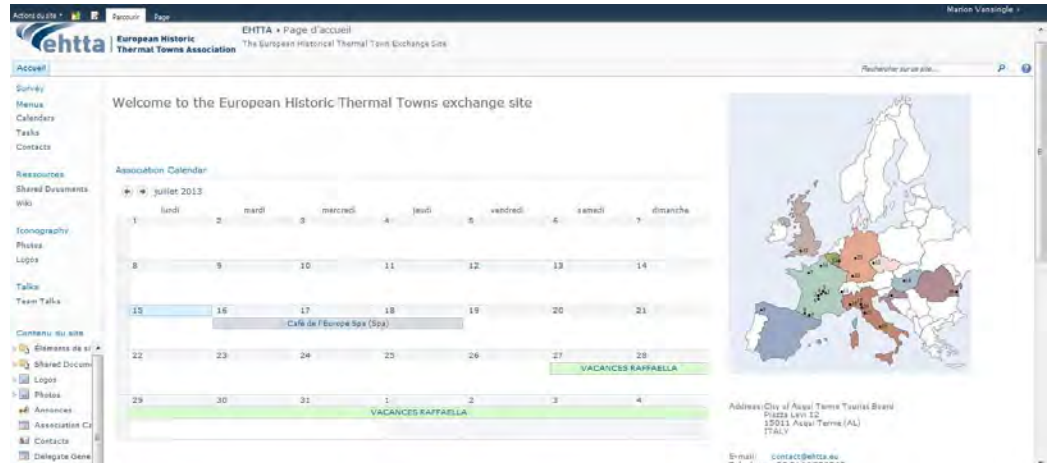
Actions du site · Parcourir Page

Marion Vansingle ·

ehtta European Historic Thermal Towns Association

EHTTA › Page d'accueil
The European Historical Thermal Town Exchange Site

Accueil

Rechercher sur ce site...

Survey
Menus
Calendars
Tasks
Contacts

Ressources
Shared Documents
Wiki

Iconography
Photos
Logos

Talks
Team Talks

Contenu du site
Éléments de si
Shared Docum
Logos
Photos
Annonces
Association Ca
Contacts
Delegate Gene

Welcome to the European Historic Thermal Towns exchange site

Association Calendar

juillet 2013

| lundi | mardi | mercredi | jeudi | vendredi | samedi | dimanche |
|---|---|---|---|---|---|---|
| 1 | 2 | 3 | 4 | 5 | 6 | 7 |
| 8 | 9 | 10 | 11 | 12 | 13 | 14 |
| 15 | 16 Café de l'Europe Spa (Spa) | 17 | 18 | 19 | 20 | 21 |
| 22 | 23 | 24 | 25 | 26 | 27 VACANCES RAFFAELLA | 28 |
| 29 VACANCES RAFFAELLA | 30 | 31 | 1 | 2 | 3 | 4 |

Address: City of Acqui Terme Tourist Board
Piazza Levi 12
15011 Acqui Terme (AL)
ITALY

E-mail: contact@ehtta.eu